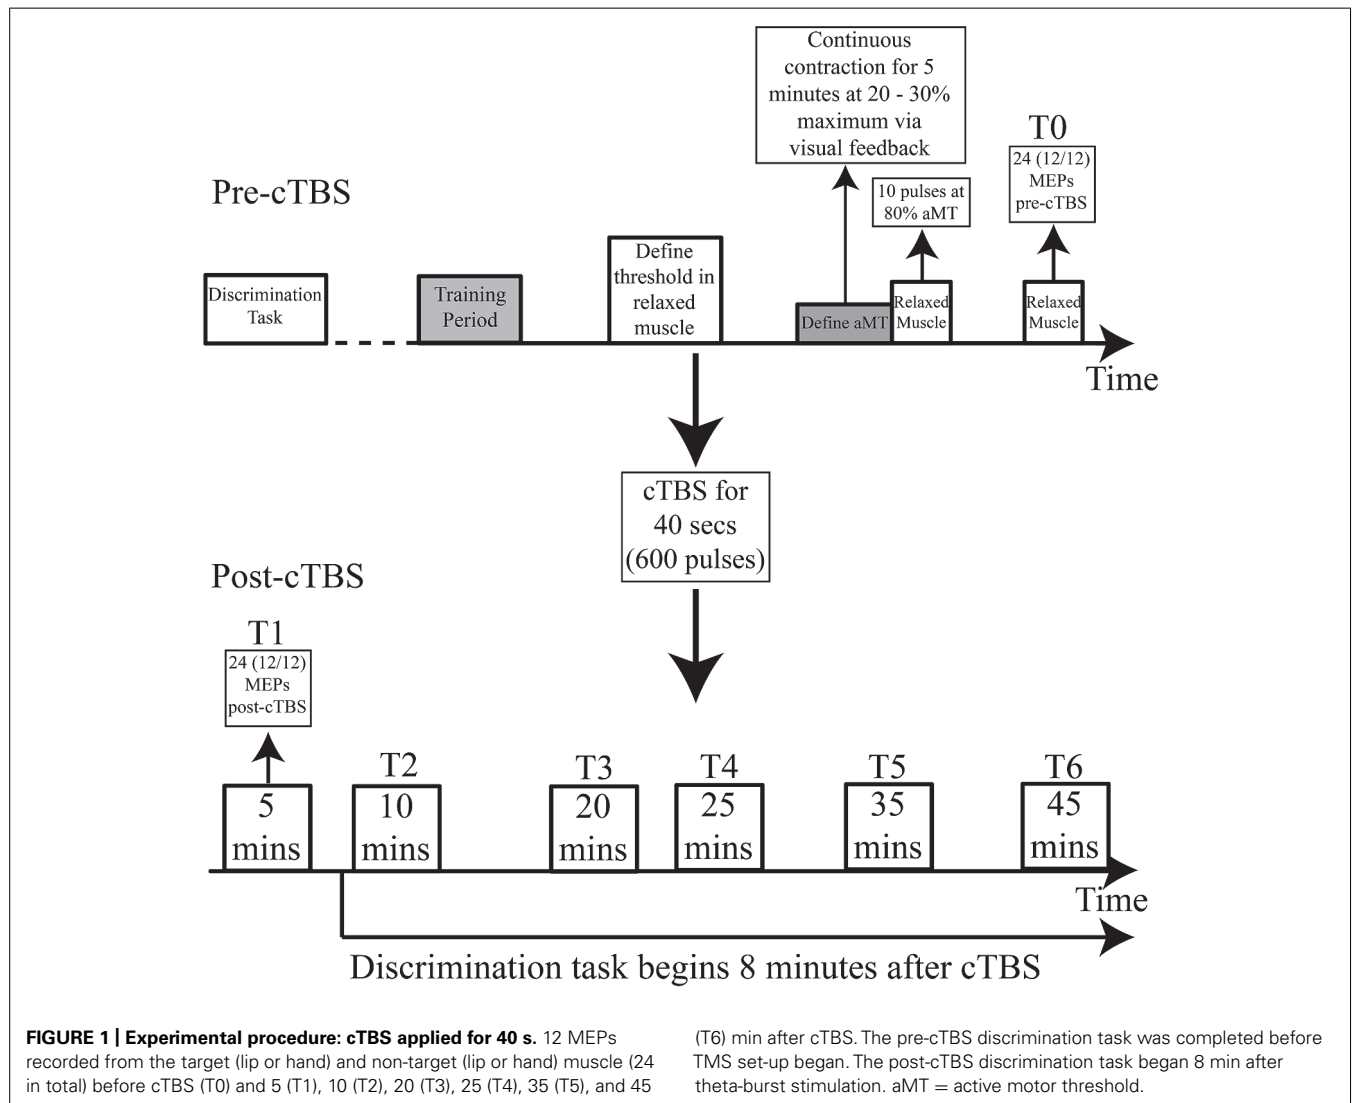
Pre-cTBS

Discrimination Task

Training Period

Define threshold in relaxed muscle

Continuous contraction for 5 minutes at 20 - 30% maximum via visual feedback

Define aMT

10 pulses at 80% aMT

Relaxed Muscle

T0

24 (12/12) MEPs pre-cTBS

Relaxed Muscle

Time

cTBS for 40 secs (600 pulses)

Post-cTBS

T1

24 (12/12) MEPs post-cTBS

5 mins

T2

10 mins

T3

20 mins

T4

25 mins

T5

35 mins

T6

45 mins

Time

Discrimination task begins 8 minutes after cTBS

**FIGURE 1 | Experimental procedure: cTBS applied for 40 s.** 12 MEPs recorded from the target (lip or hand) and non-target (lip or hand) muscle (24 in total) before cTBS (T0) and 5 (T1), 10 (T2), 20 (T3), 25 (T4), 35 (T5), and 45 (T6) min after cTBS. The pre-cTBS discrimination task was completed before TMS set-up began. The post-cTBS discrimination task began 8 min after theta-burst stimulation. aMT = active motor threshold.